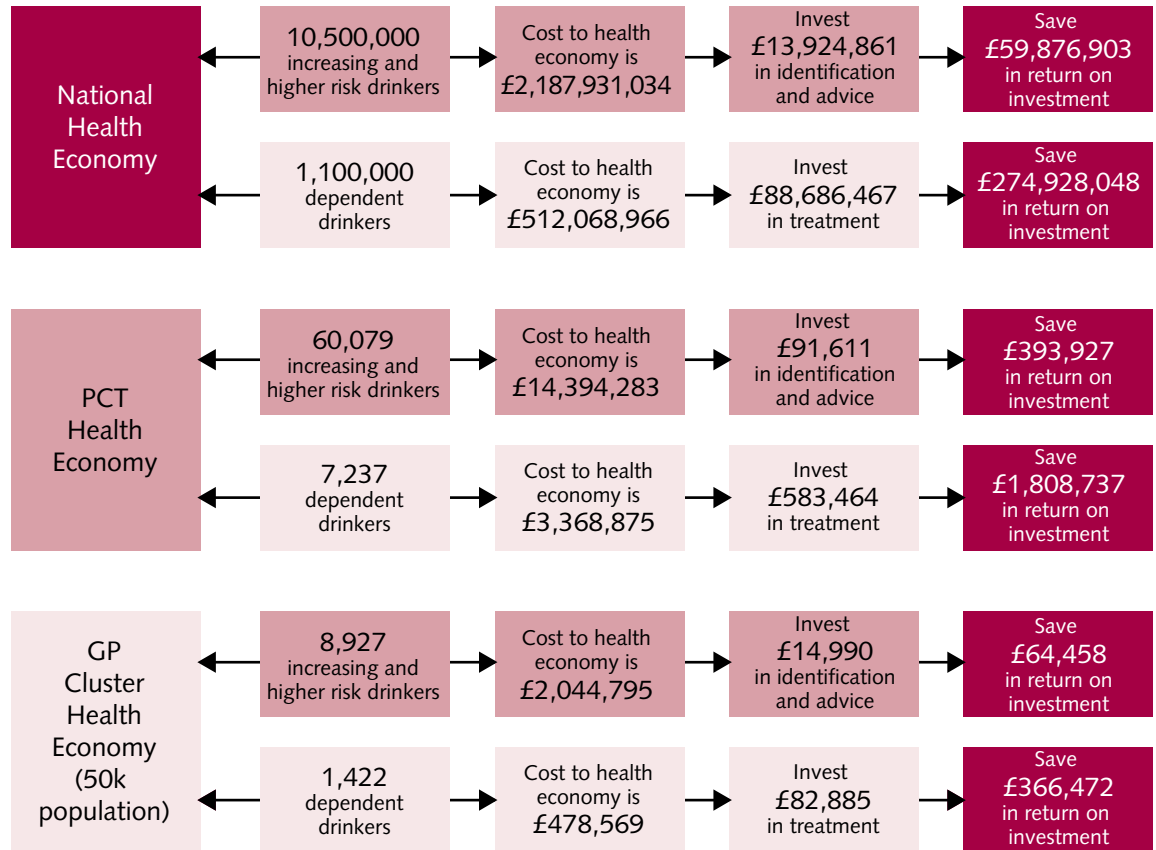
National Health Economy

10,500,000 increasing and higher risk drinkers

Cost to health economy is £2,187,931,034

Invest £13,924,861 in identification and advice

Save £59,876,903 in return on investment

1,100,000 dependent drinkers

Cost to health economy is £512,068,966

Invest £88,686,467 in treatment

Save £274,928,048 in return on investment

PCT Health Economy

60,079 increasing and higher risk drinkers

Cost to health economy is £14,394,283

Invest £91,611 in identification and advice

Save £393,927 in return on investment

7,237 dependent drinkers

Cost to health economy is £3,368,875

Invest £583,464 in treatment

Save £1,808,737 in return on investment

GP Cluster Health Economy (50k population)

8,927 increasing and higher risk drinkers

Cost to health economy is £2,044,795

Invest £14,990 in identification and advice

Save £64,458 in return on investment

1,422 dependent drinkers

Cost to health economy is £478,569

Invest £82,885 in treatment

Save £366,472 in return on investment